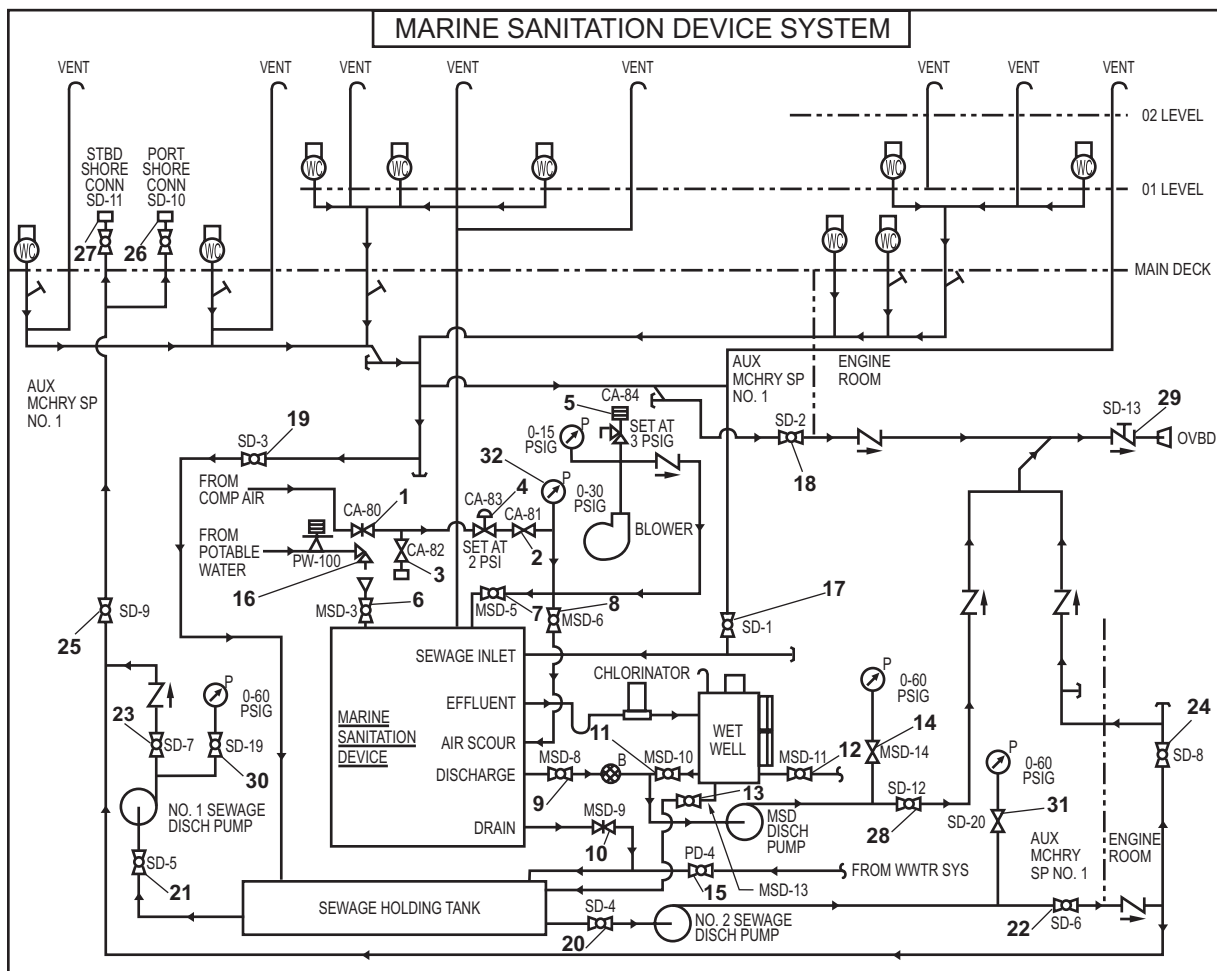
MARINE SANITATION DEVICE SYSTEM

VENT
VENT
VENT
VENT
VENT
VENT
VENT
VENT

02 LEVEL
01 LEVEL
MAIN DECK

WC
WC
WC
WC
WC
WC
WC
WC
WC

STBD SHORE CONN SD-11
PORT SHORE CONN SD-10
27
26

AUX MCHRY SP NO. 1
ENGINE ROOM
AUX MCHRY SP NO. 1

SD-2
18
SD-13
29
OVBD

5
CA-84
SET AT 3 PSIG
0-15 PSIG
P

SD-3
19

32
P
0-30 PSIG
BLOWER

FROM COMP AIR
CA-80
1
CA-83
4
CA-81
2
SET AT 2 PSI

FROM POTABLE WATER
PW-100
CA-82
3
16
MSD-3
6

MSD-5
7
8
MSD-6

17
SD-1

SD-9
25

SEWAGE INLET
EFFLUENT
AIR SCOUR
DISCHARGE
DRAIN

MARINE SANITATION DEVICE

CHLORINATOR
WET WELL
11
MSD-8
B
MSD-10
MSD-11
12
9

P
0-60 PSIG
14
MSD-14

23
SD-7
P
0-60 PSIG
SD-19
30

NO. 1 SEWAGE DISCH PUMP

13
MSD DISCH PUMP
SD-12
28

P
0-60 PSIG
31
SD-20

24
SD-8

MSD-9
10

PD-4
15
MSD-13
FROM WWTR SYS

SD-5
21

SEWAGE HOLDING TANK
SD-4
20
NO. 2 SEWAGE DISCH PUMP

AUX MCHRY SP NO. 1
ENGINE ROOM
22
SD-6